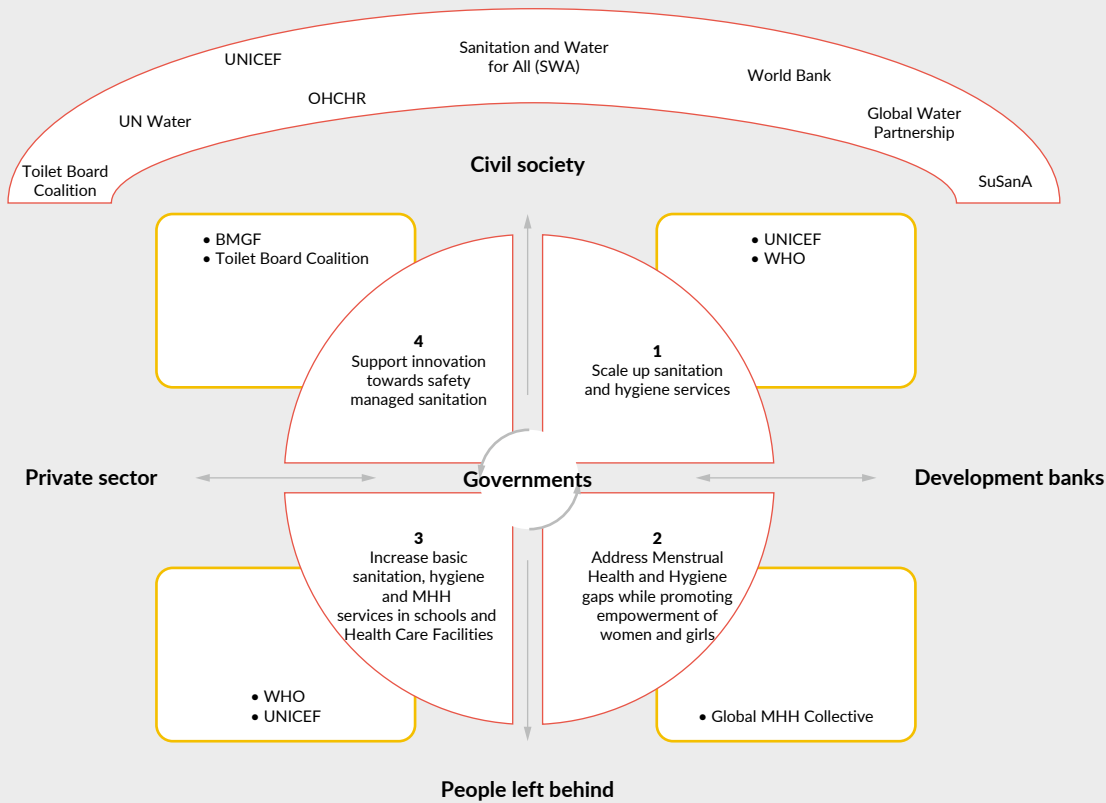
Toilet Board Coalition

UN Water

UNICEF

OHCHR

Sanitation and Water for All (SWA)

World Bank

Global Water Partnership

SuSanA

Civil society

• BMGF
• Toilet Board Coalition

• UNICEF
• WHO

4
Support innovation towards safety managed sanitation

1
Scale up sanitation and hygiene services

Private sector

Governments

Development banks

3
Increase basic sanitation, hygiene and MHH services in schools and Health Care Facilities

2
Address Menstrual Health and Hygiene gaps while promoting empowerment of women and girls

• WHO
• UNICEF

• Global MHH Collective

People left behind